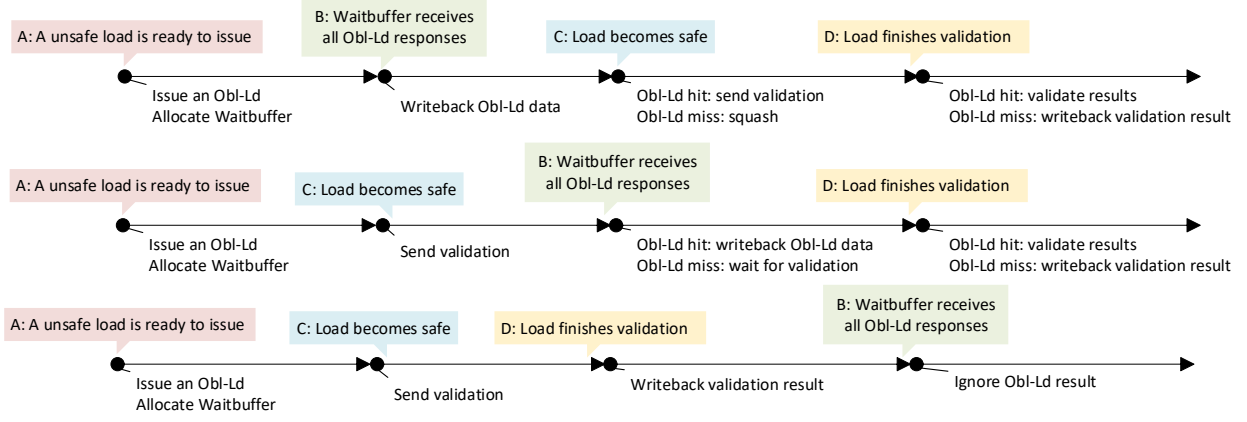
A: A unsafe load is ready to issue
Issue an Obl-Ld
Allocate Waitbuffer

B: Waitbuffer receives all Obl-Ld responses
Writeback Obl-Ld data

C: Load becomes safe
Obl-Ld hit: send validation
Obl-Ld miss: squash

D: Load finishes validation
Obl-Ld hit: validate results
Obl-Ld miss: writeback validation result

A: A unsafe load is ready to issue
Issue an Obl-Ld
Allocate Waitbuffer

C: Load becomes safe
Send validation

B: Waitbuffer receives all Obl-Ld responses
Obl-Ld hit: writeback Obl-Ld data
Obl-Ld miss: wait for validation

D: Load finishes validation
Obl-Ld hit: validate results
Obl-Ld miss: writeback validation result

A: A unsafe load is ready to issue
Issue an Obl-Ld
Allocate Waitbuffer

C: Load becomes safe
Send validation

D: Load finishes validation
Writeback validation result

B: Waitbuffer receives all Obl-Ld responses
Ignore Obl-Ld result